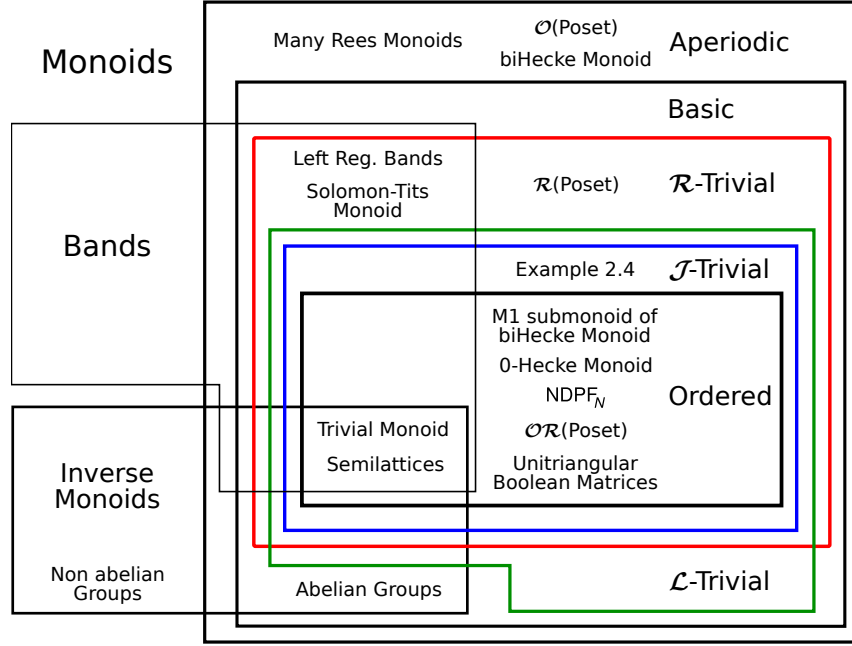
Monoids

Many Rees Monoids

$\mathcal{O}$(Poset)
biHecke Monoid

Aperiodic

Basic

Bands

Left Reg. Bands
Solomon-Tits Monoid

$\mathcal{R}$(Poset)

$\mathcal{R}$-Trivial

Example 2.4

$\mathcal{J}$-Trivial

M1 submonoid of biHecke Monoid
0-Hecke Monoid
NDPF$_N$
$\mathcal{OR}$(Poset)
Unitriangular Boolean Matrices

Ordered

Trivial Monoid
Semilattices

Inverse Monoids

Non abelian Groups

Abelian Groups

$\mathcal{L}$-Trivial